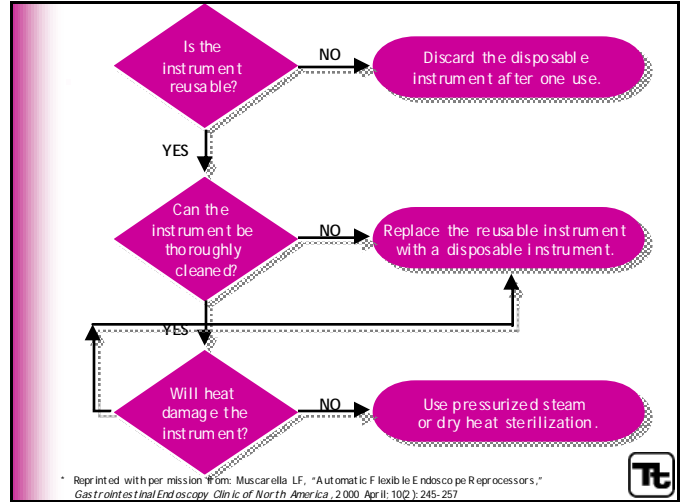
Is the instrument reusable?

NO

Discard the disposable instrument after one use.

YES

Can the instrument be thoroughly cleaned?

NO

Replace the reusable instrument with a disposable instrument.

YES

Will heat damage the instrument?

NO

Use pressurized steam or dry heat sterilization.

* Reprinted with permission from: Muscarella LF, "Automatic Flexible Endoscope Reprocessors," *Gastrointestinal Endoscopy Clinic of North America*, 2000 April; 10(2): 245-257

Tt